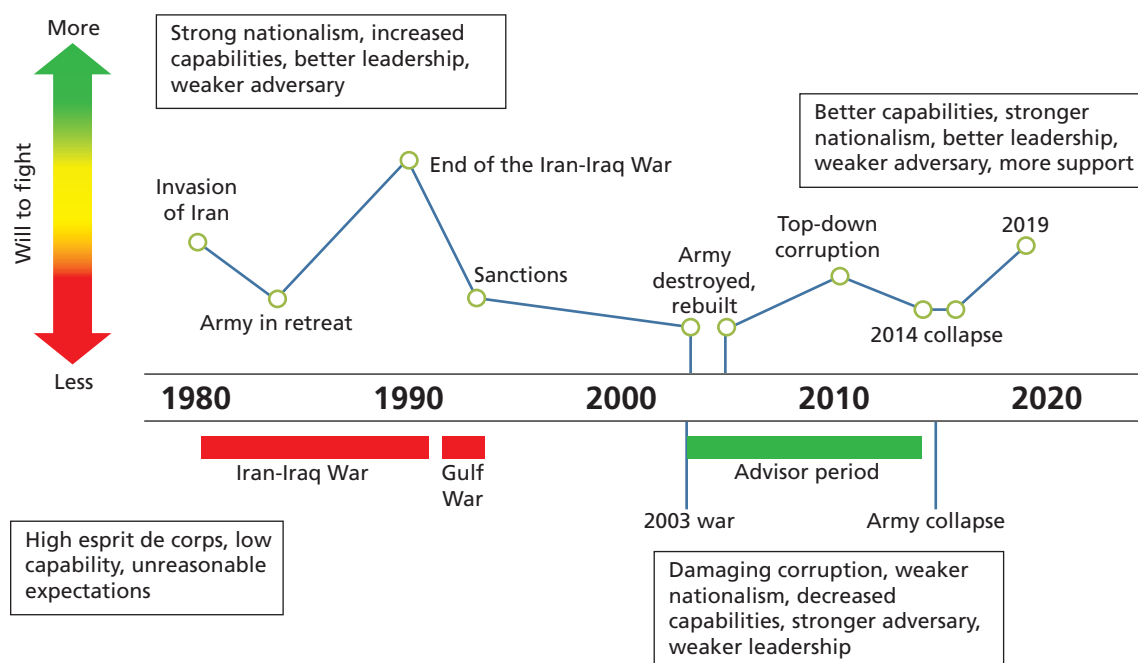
More

Will to fight

Less

Strong nationalism, increased capabilities, better leadership, weaker adversary

Better capabilities, stronger nationalism, better leadership, weaker adversary, more support

Invasion of Iran

Army in retreat

End of the Iran-Iraq War

Sanctions

Army destroyed, rebuilt

Top-down corruption

2014 collapse

2019

1980

1990

2000

2010

2020

Iran-Iraq War

Gulf War

Advisor period

2003 war

Army collapse

High esprit de corps, low capability, unreasonable expectations

Damaging corruption, weaker nationalism, decreased capabilities, stronger adversary, weaker leadership